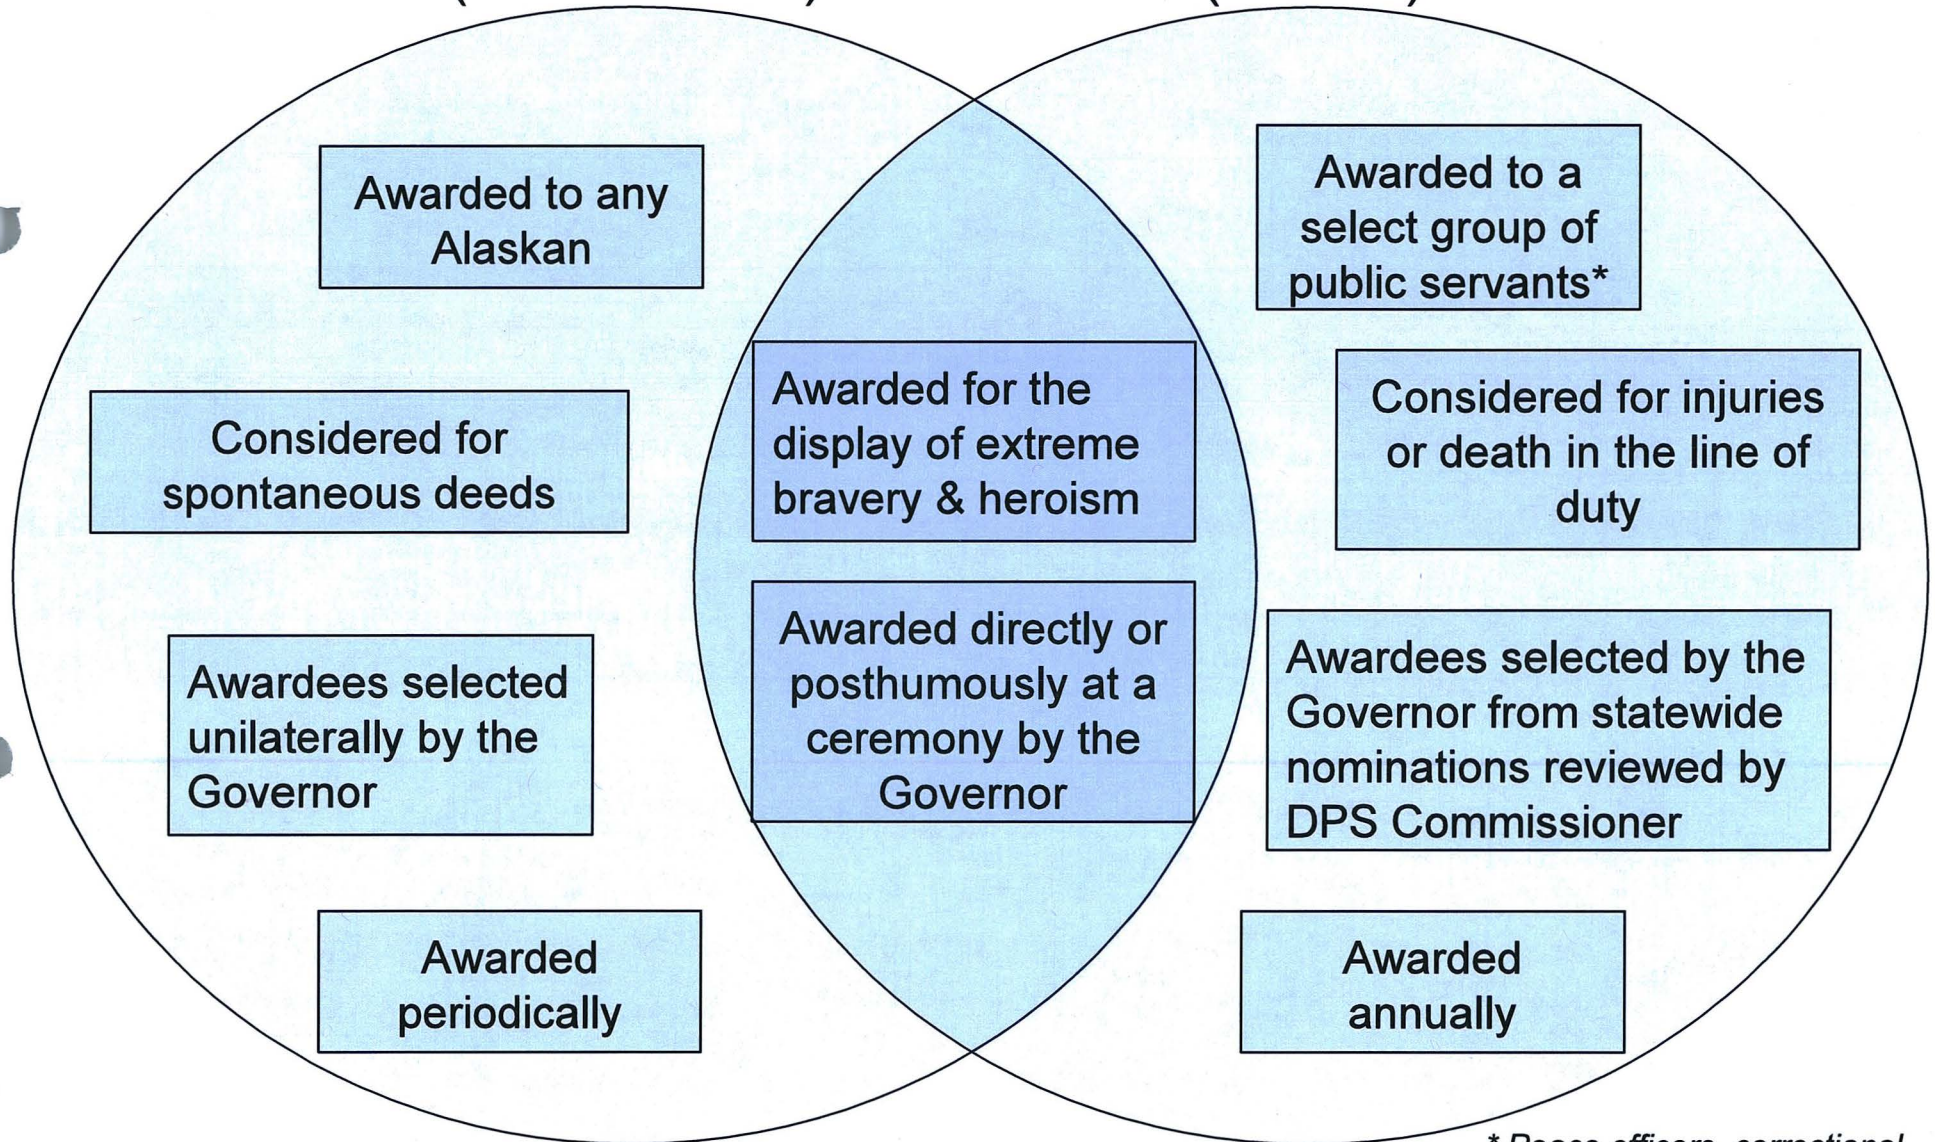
Awarded to any Alaskan

Considered for spontaneous deeds

Awardees selected unilaterally by the Governor

Awarded periodically

Awarded for the display of extreme bravery & heroism

Awarded directly or posthumously at a ceremony by the Governor

Awarded to a select group of public servants*

Considered for injuries or death in the line of duty

Awardees selected by the Governor from statewide nominations reviewed by DPS Commissioner

Awarded annually

* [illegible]